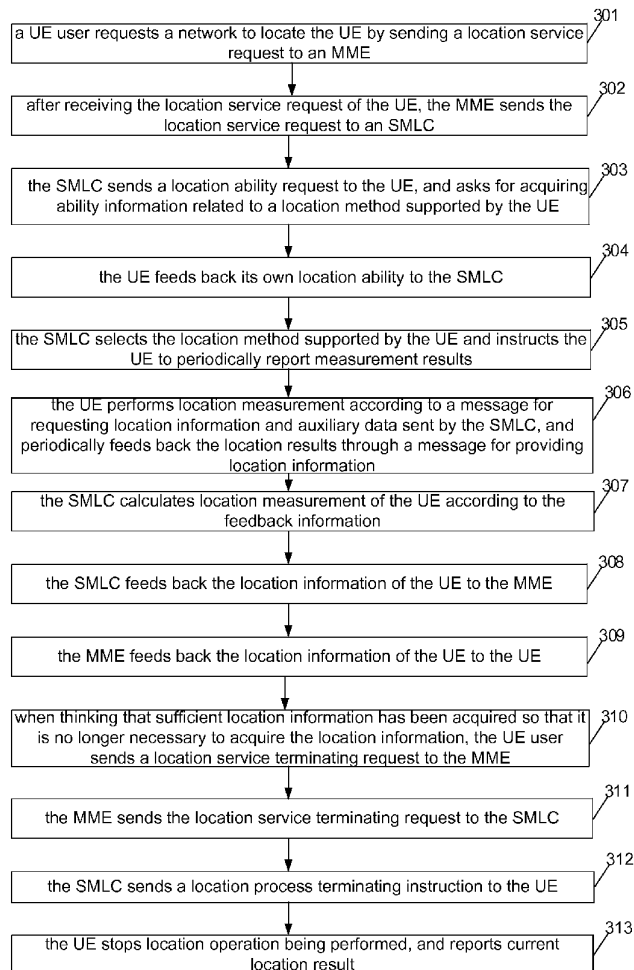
a UE user requests a network to locate the UE by sending a location service request to an MME

301

after receiving the location service request of the UE, the MME sends the location service request to an SMLC

302

the SMLC sends a location ability request to the UE, and asks for acquiring ability information related to a location method supported by the UE

303

the UE feeds back its own location ability to the SMLC

304

the SMLC selects the location method supported by the UE and instructs the UE to periodically report measurement results

305

the UE performs location measurement according to a message for requesting location information and auxiliary data sent by the SMLC, and periodically feeds back the location results through a message for providing location information

306

the SMLC calculates location measurement of the UE according to the feedback information

307

the SMLC feeds back the location information of the UE to the MME

308

the MME feeds back the location information of the UE to the UE

309

when thinking that sufficient location information has been acquired so that it is no longer necessary to acquire the location information, the UE user sends a location service terminating request to the MME

310

the MME sends the location service terminating request to the SMLC

311

the SMLC sends a location process terminating instruction to the UE

312

the UE stops location operation being performed, and reports current location result

313